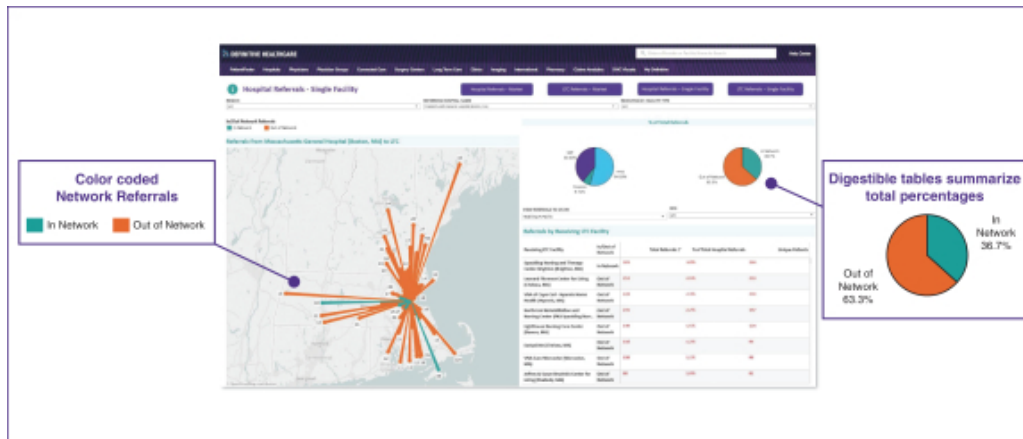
Color coded Network Referrals

In Network

Out of Network

DEFINITIVE HEALTHCARE

Hospital Referrals - Single Facility

Referrals from Massachusetts General Hospital (Boston, MA) to LTC

Referrals by Receiving LTC Facility

Digestible tables summarize total percentages

In Network 36.7%

Out of Network 63.3%